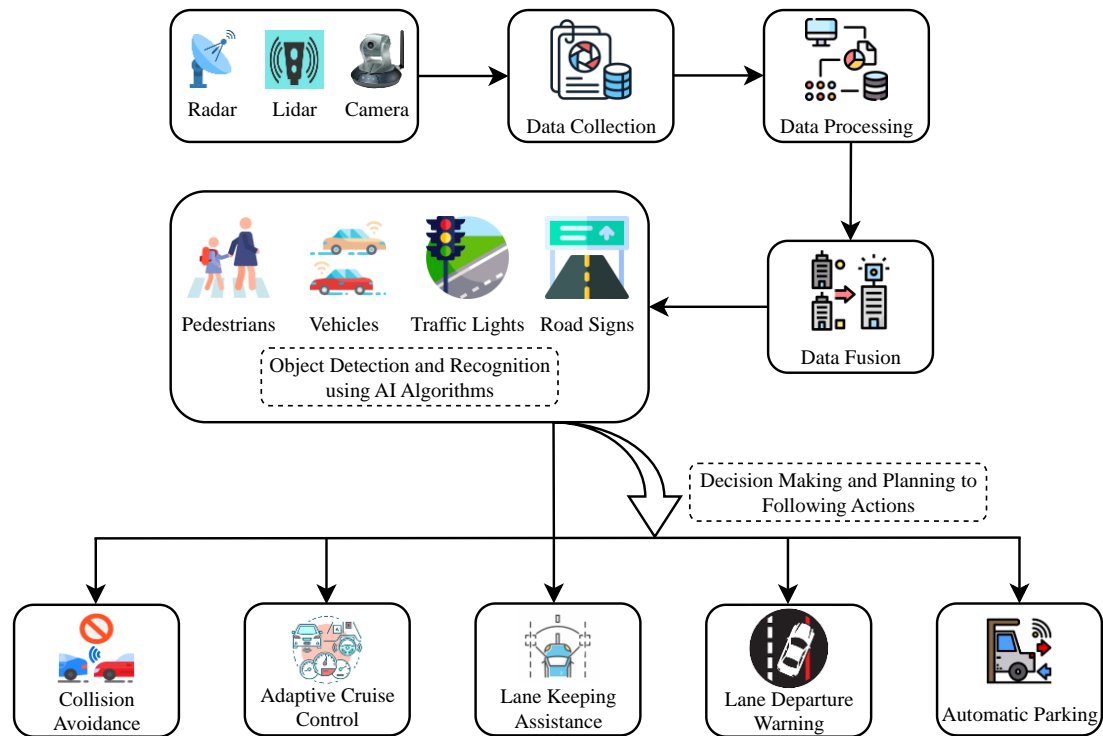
Radar Lidar Camera

Data Collection

Data Processing

Pedestrians Vehicles Traffic Lights Road Signs

Object Detection and Recognition using AI Algorithms

Data Fusion

Decision Making and Planning to Following Actions

Collision Avoidance

Adaptive Cruise Control

Lane Keeping Assistance

Lane Departure Warning

Automatic Parking